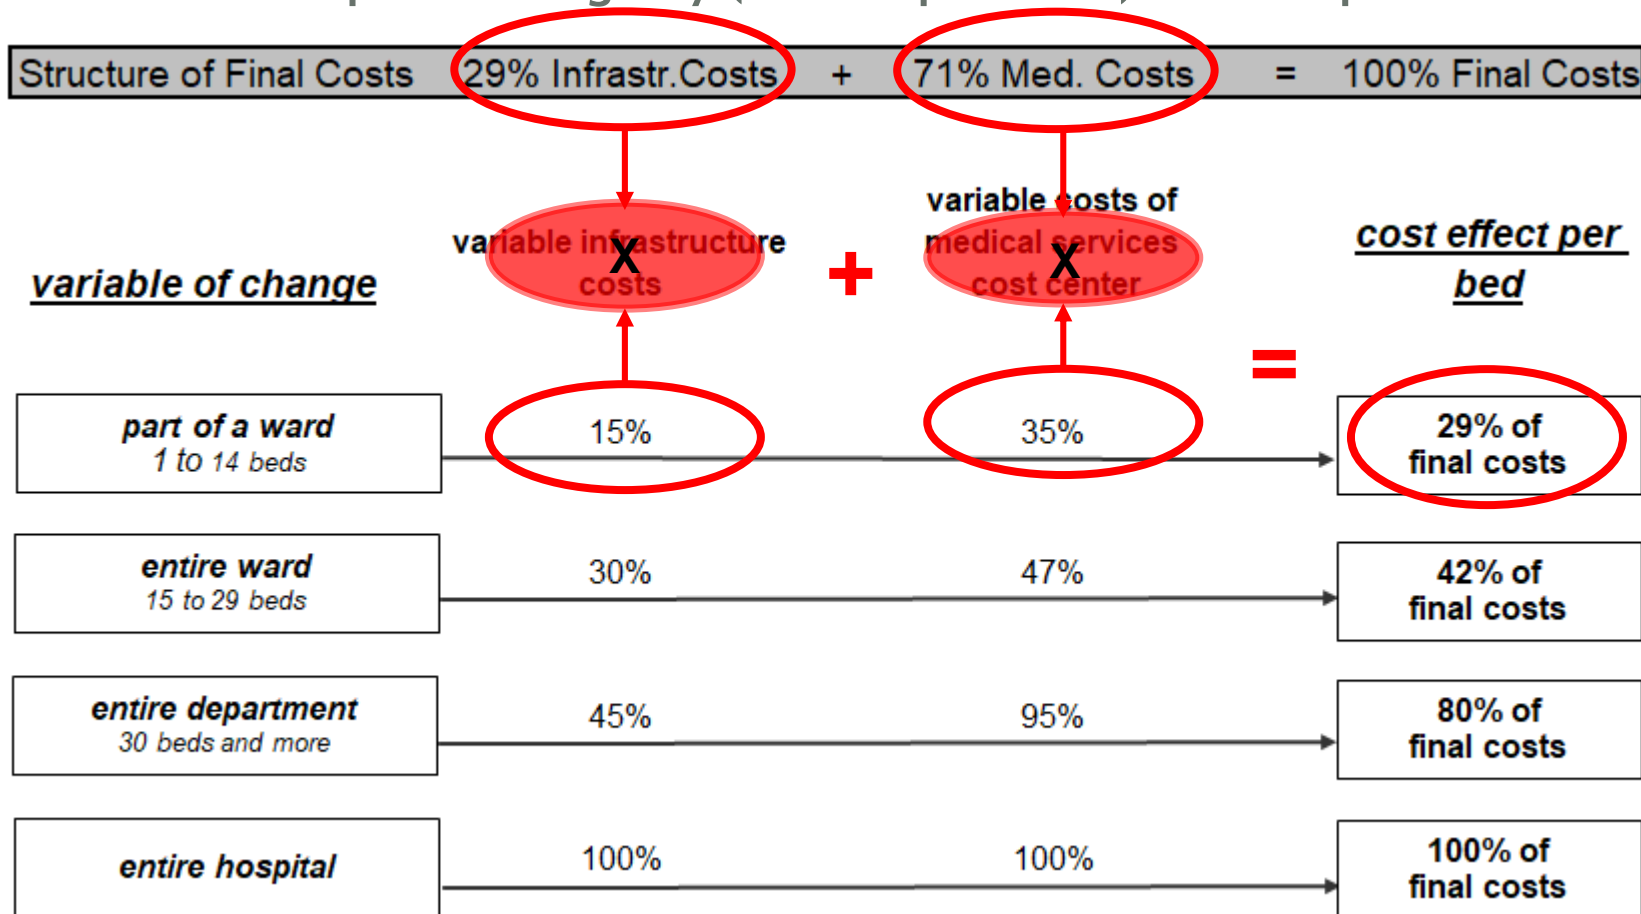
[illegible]

Structure of Final Costs 29% Infrastr.Costs + 71% Med. Costs = 100% Final Costs

variable of change

variable infrastructure costs

X

+

variable costs of medical services cost center

X

cost effect per bed

=

part of a ward
1 to 14 beds

15%

35%

29% of final costs

entire ward
15 to 29 beds

30%

47%

42% of final costs

entire department
30 beds and more

45%

95%

80% of final costs

entire hospital

100%

100%

100% of final costs